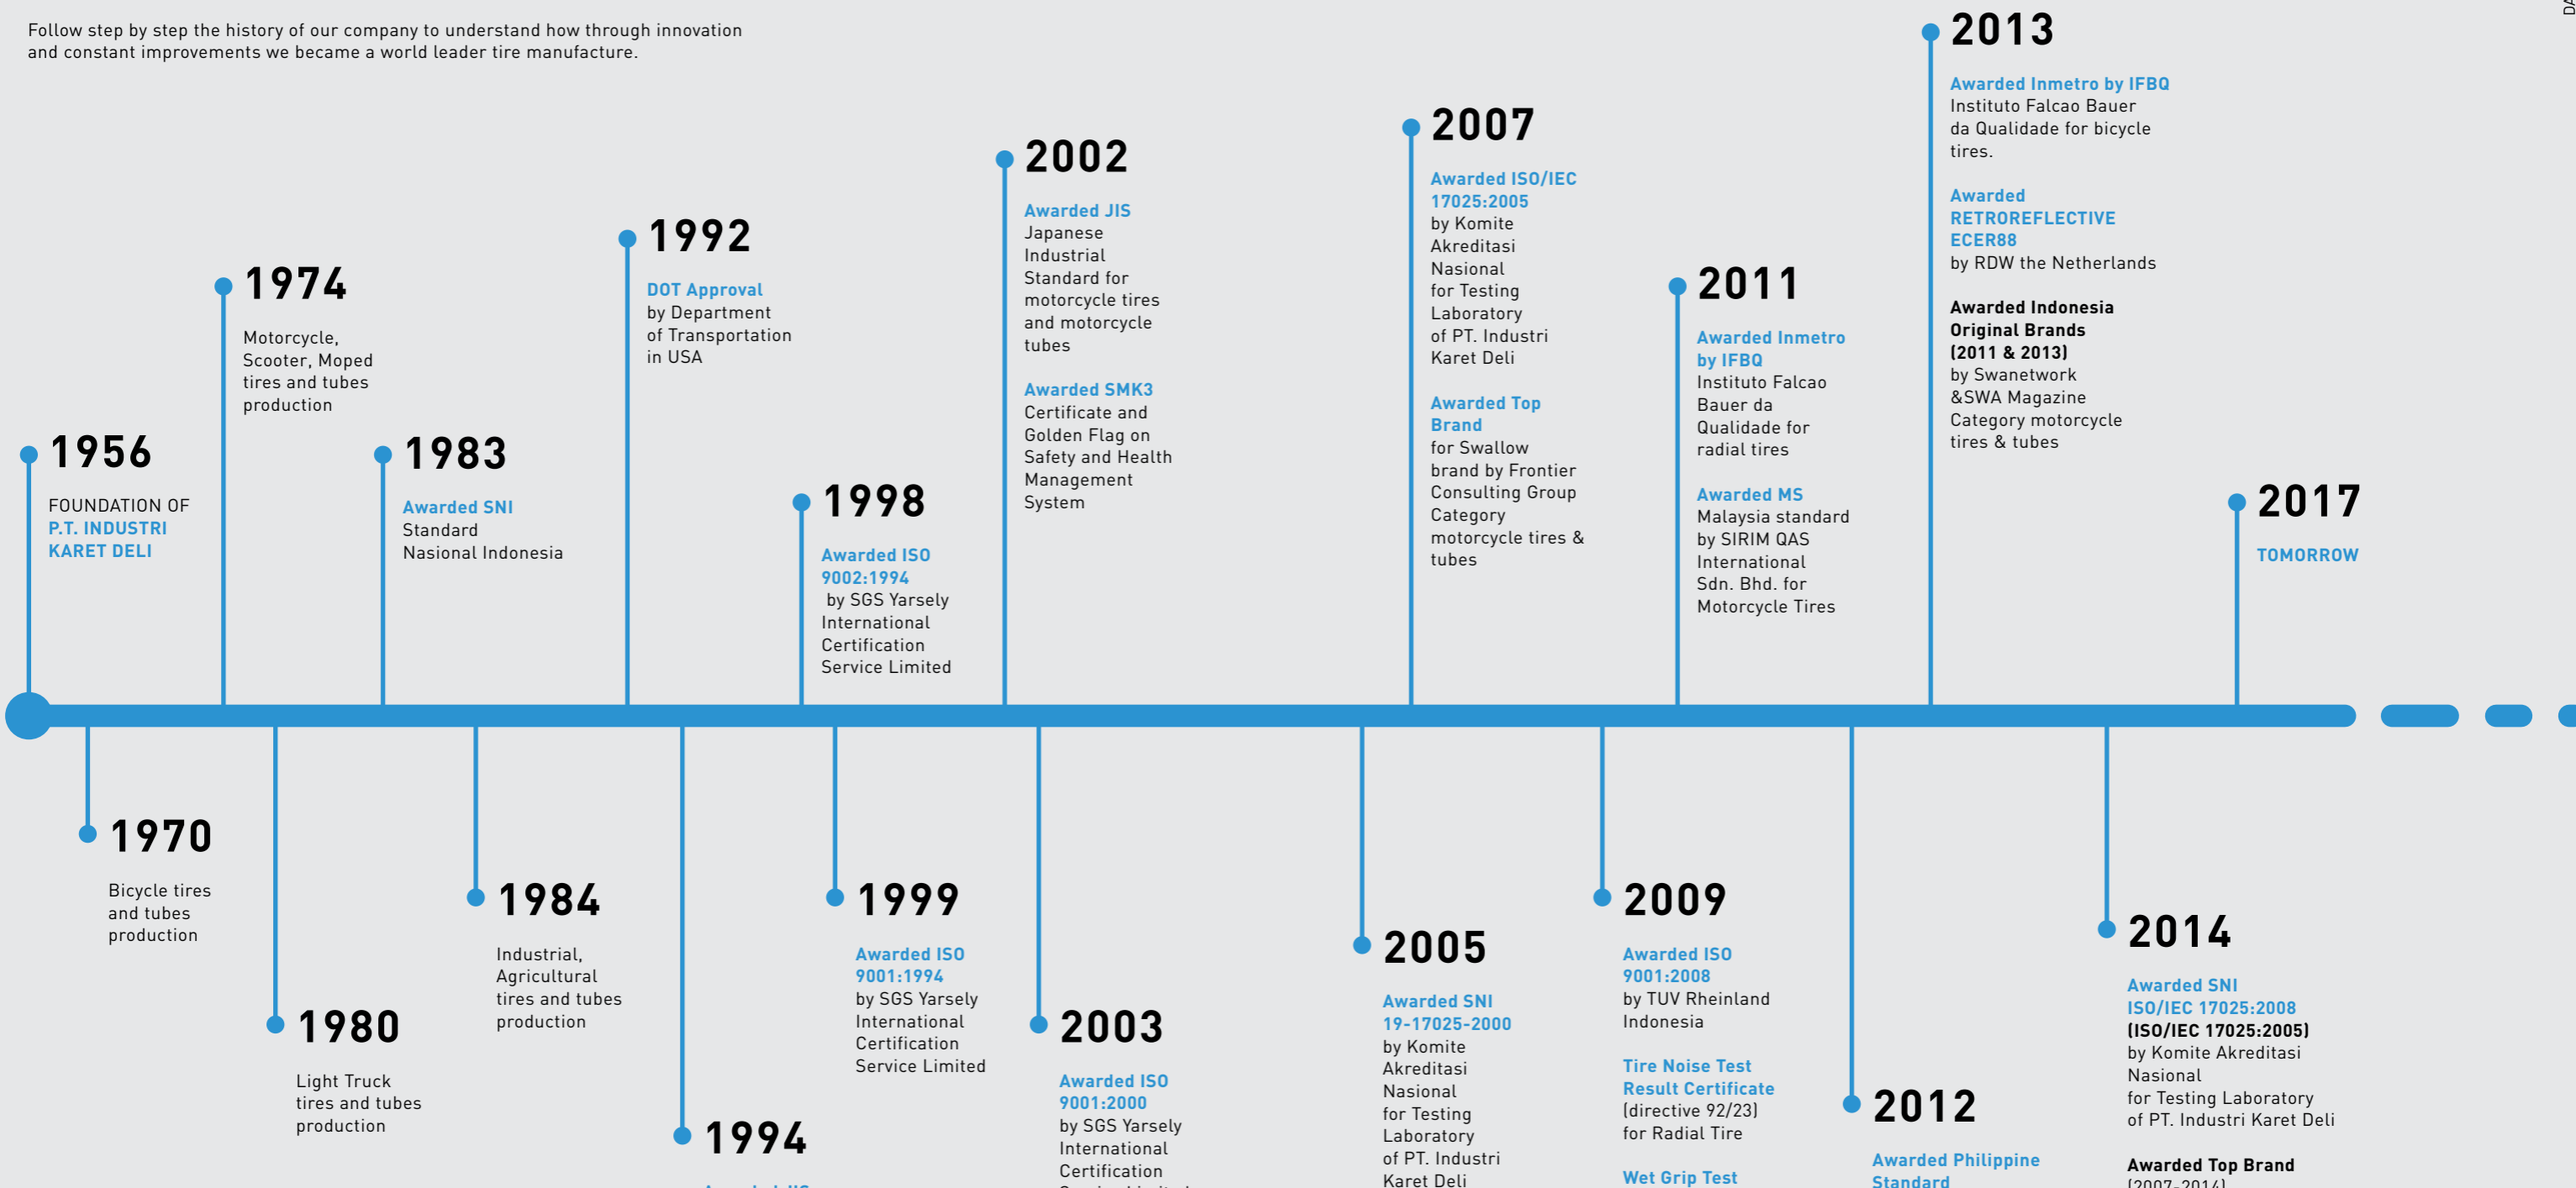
Follow step by step the history of our company to understand how through innovation and constant improvements we became a world leader tire manufacture.

1956
FOUNDATION OF
P.T. INDUSTRI KARET DELI

1974
Motorcycle, Scooter, Moped tires and tubes production

1983
Awarded SNI
Standard Nasional Indonesia

1992
DOT Approval
by Department of Transportation in USA

1998
Awarded ISO 9002:1994
by SGS Yarsely International Certification Service Limited

2002
Awarded JIS
Japanese Industrial Standard for motorcycle tires and motorcycle tubes

Awarded SMK3
Certificate and Golden Flag on Safety and Health Management System

2007
Awarded ISO/IEC 17025:2005
by Komite Akreditasi Nasional for Testing Laboratory of PT. Industri Karet Deli

Awarded Top Brand
for Swallow brand by Frontier Consulting Group Category motorcycle tires & tubes

2011
Awarded Inmetro by IFBQ
Instituto Falcao Bauer da Qualidade for radial tires

Awarded MS
Malaysia standard by SIRIM QAS International Sdn. Bhd. for Motorcycle Tires

2013
Awarded Inmetro by IFBQ
Instituto Falcao Bauer da Qualidade for bicycle tires.

Awarded RETROREFLECTIVE ECER88
by RDW the Netherlands

Awarded Indonesia Original Brands (2011 & 2013)
by Swanetwork &SWA Magazine Category motorcycle tires & tubes

2017
TOMORROW

1970
Bicycle tires and tubes production

1980
Light Truck tires and tubes production

1984
Industrial, Agricultural tires and tubes production

1994
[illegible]

1999
Awarded ISO 9001:1994
by SGS Yarsely International Certification Service Limited

2003
Awarded ISO 9001:2000
by SGS Yarsely International Certification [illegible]

2005
Awarded SNI 19-17025-2000
by Komite Akreditasi Nasional for Testing Laboratory of PT. Industri Karet Deli

2009
Awarded ISO 9001:2008
by TUV Rheinland Indonesia

Tire Noise Test Result Certificate
(directive 92/23) for Radial Tire

Wet Grip Test

2012
Awarded Philippine Standard

2014
Awarded SNI ISO/IEC 17025:2008
(ISO/IEC 17025:2005)
by Komite Akreditasi Nasional for Testing Laboratory of PT. Industri Karet Deli

Awarded Top Brand
(2007-2014)